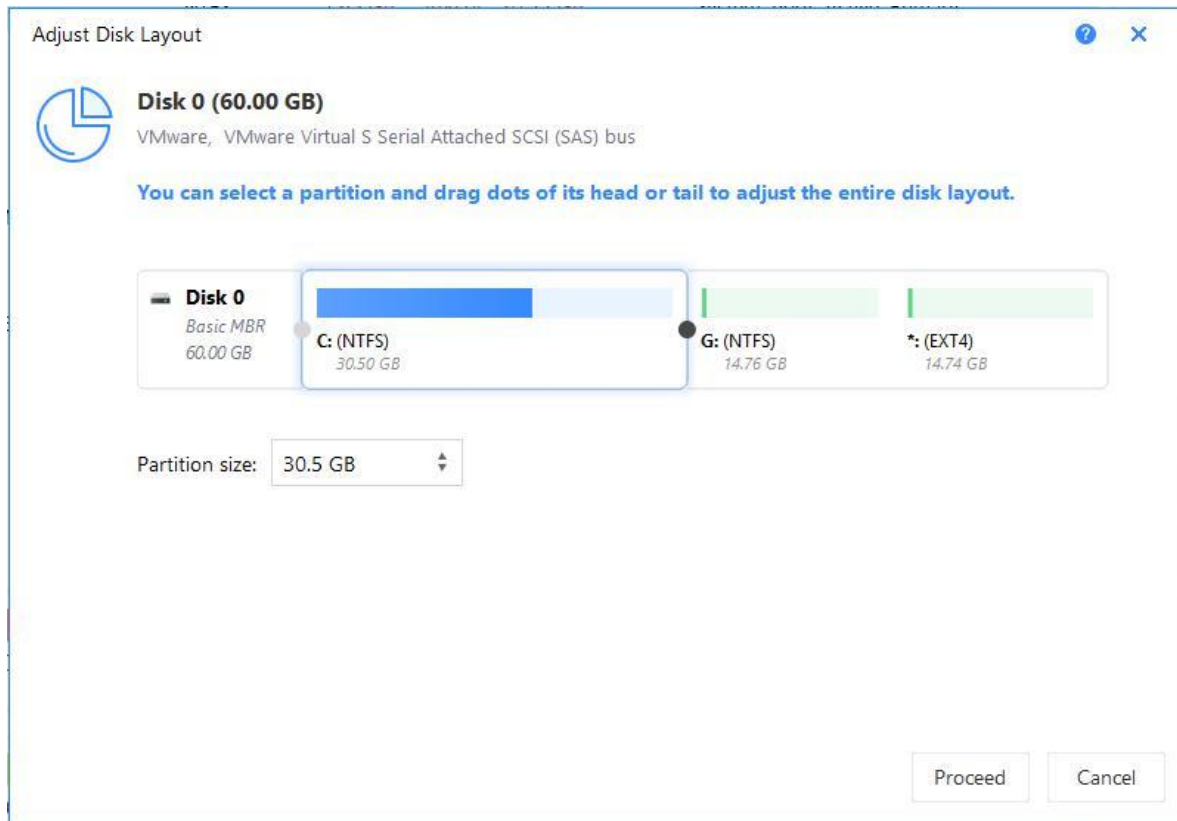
Adjust Disk Layout

Disk 0 (60.00 GB)
VMware, VMware Virtual S Serial Attached SCSI (SAS) bus

You can select a partition and drag dots of its head or tail to adjust the entire disk layout.

Disk 0
Basic MBR
60.00 GB

C: (NTFS)
30.50 GB

G: (NTFS)
14.76 GB

*: (EXT4)
14.74 GB

Partition size: 30.5 GB

Proceed Cancel